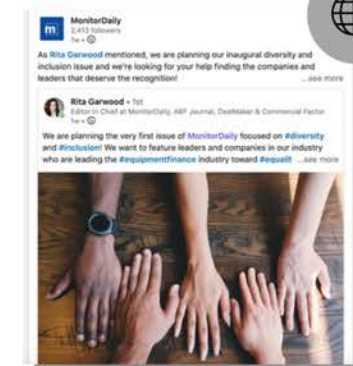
m

MonitorDaily
2,413 followers
1w • 

As Rita Garwood mentioned, we are planning our inaugural diversity and inclusion issue and we're looking for your help finding the companies and leaders that deserve the recognition! ...see more

Rita Garwood • 1st
Editor in Chief at MonitorDaily, ABF Journal, DealMaker & Commercial Factor
1w • 

We are planning the very first issue of MonitorDaily focused on #diversity and #inclusion! We want to feature leaders and companies in our industry who are leading the #equipmentfinance industry toward #equalit ...see more